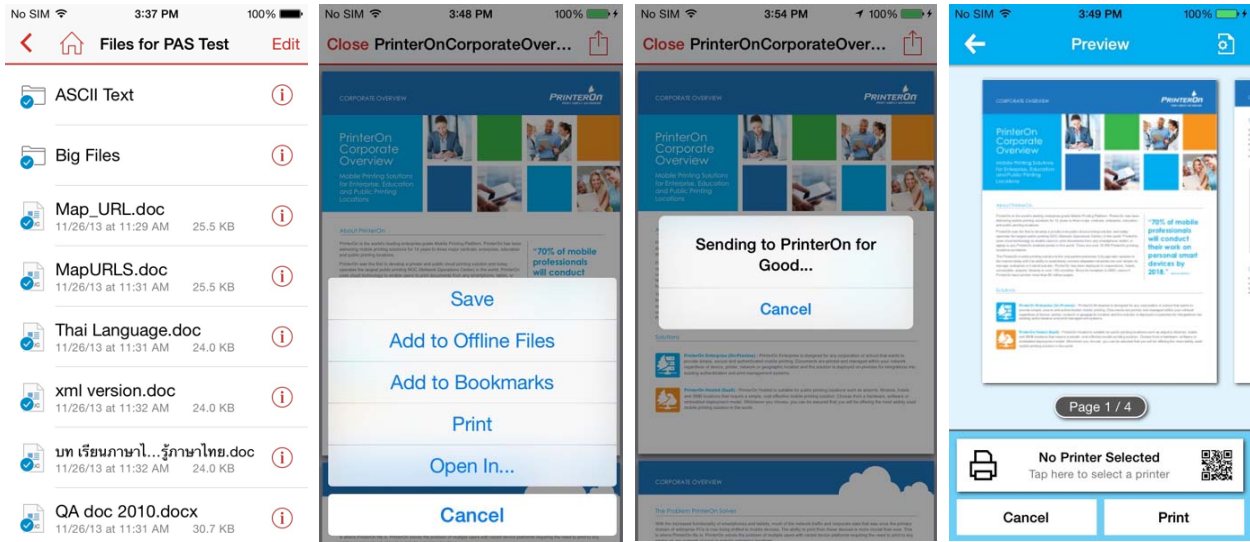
No SIM 3:37 PM 100%

Files for PAS Test Edit

ASCII Text

Big Files

Map_URL.doc
11/26/13 at 11:29 AM 25.5 KB

MapURLS.doc
11/26/13 at 11:31 AM 25.5 KB

Thai Language.doc
11/26/13 at 11:31 AM 24.0 KB

xml version.doc
11/26/13 at 11:32 AM 24.0 KB

บท เรียนภาษาไ...รู้ภาษาไทย.doc
11/26/13 at 11:32 AM 24.0 KB

QA doc 2010.docx
11/26/13 at 11:31 AM 30.7 KB

No SIM 3:48 PM 100%

Close PrinterOnCorporateOver...

CORPORATE OVERVIEW

PRINTERON

PrinterOn Corporate Overview

Mobile Printing Solutions for Enterprise, Education and Public Printing Locations

About PrinterOn

"70% of mobile professionals will conduct

Save

Add to Offline Files

Add to Bookmarks

Print

Open In...

Cancel

No SIM 3:54 PM 100%

Close PrinterOnCorporateOver...

CORPORATE OVERVIEW

PRINTERON

PrinterOn Corporate Overview

Mobile Printing Solutions for Enterprise, Education and Public Printing Locations

Sending to PrinterOn for Good...

Cancel

Solutions

CORPORATE OVERVIEW

The Problem PrinterOn Solves

No SIM 3:49 PM 100%

Preview

CORPORATE OVERVIEW

PRINTERON

PrinterOn Corporate Overview

Mobile Printing Solutions for Enterprise, Education and Public Printing Locations

"70% of mobile professionals will conduct their work on personal smart devices by 2018."

Solutions

Page 1 / 4

No Printer Selected
Tap here to select a printer

Cancel

Print